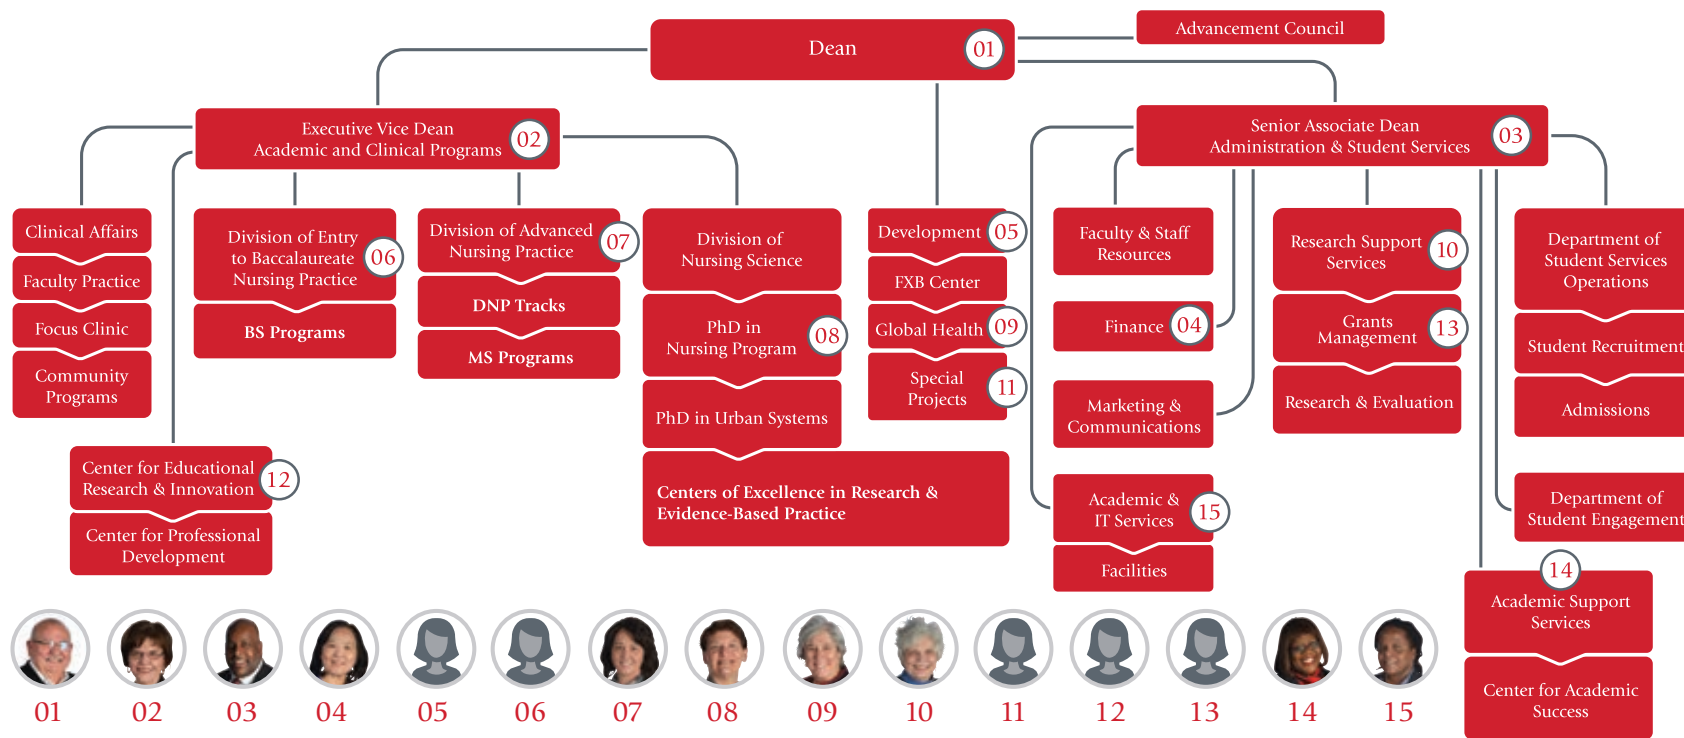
Dean 01

Advancement Council

Executive Vice Dean
Academic and Clinical Programs 02

Senior Associate Dean
Administration & Student Services 03

Clinical Affairs

Faculty Practice

Focus Clinic

Community Programs

Division of Entry to Baccalaureate Nursing Practice 06

BS Programs

Division of Advanced Nursing Practice 07

DNP Tracks

MS Programs

Division of Nursing Science

PhD in Nursing Program 08

PhD in Urban Systems

Centers of Excellence in Research & Evidence-Based Practice

Development 05

FXB Center

Global Health 09

Special Projects 11

Faculty & Staff Resources

Finance 04

Marketing & Communications

Academic & IT Services 15

Facilities

Research Support Services 10

Grants Management 13

Research & Evaluation

Department of Student Services Operations

Student Recruitment

Admissions

Department of Student Engagement

14

Academic Support Services

Center for Academic Success

Center for Educational Research & Innovation 12

Center for Professional Development

01 02 03 04 05 06 07 08 09 10 11 12 13 14 15